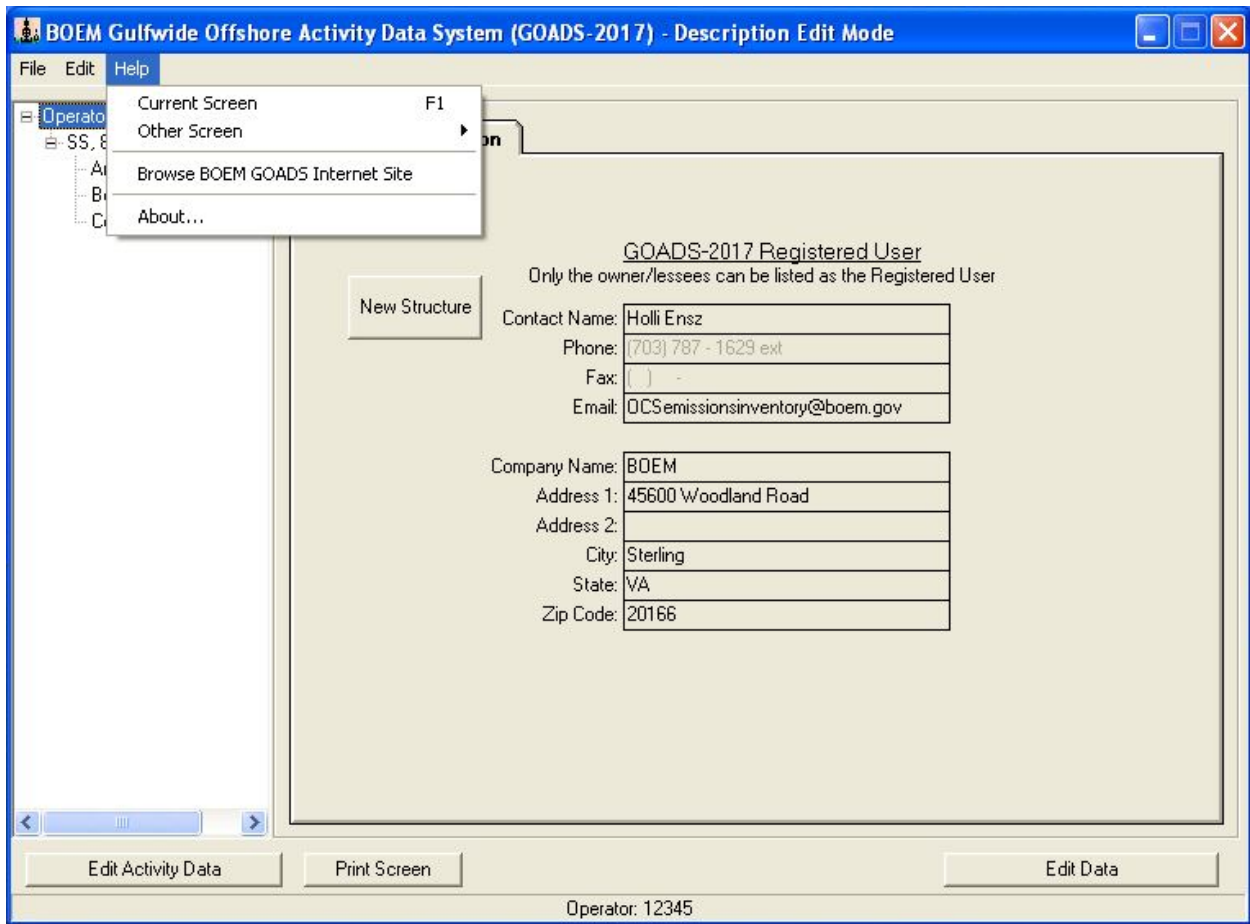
BOEM Gulfwide Offshore Activity Data System (GOADS-2017) - Description Edit Mode

File Edit Help

Current Screen F1
Other Screen
Browse BOEM GOADS Internet Site
About...

Operato
SS, 8
A
B
C

on

GOADS-2017 Registered User
Only the owner/lessees can be listed as the Registered User

New Structure

Contact Name: Holli Ensz
Phone: (703) 787 - 1629 ext
Fax: ( ) -
Email: OCSemissionsinventory@boem.gov

Company Name: BOEM
Address 1: 45600 Woodland Road
Address 2:
City: Sterling
State: VA
Zip Code: 20166

Edit Activity Data

Print Screen

Edit Data

Operator: 12345